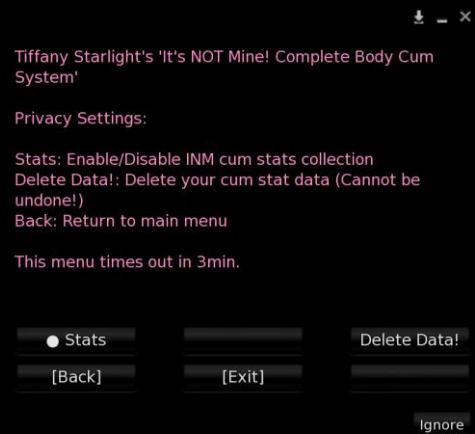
Tiffany Starlight's 'It's NOT Mine! Complete Body Cum System'

Privacy Settings:

Stats: Enable/Disable INM cum stats collection
Delete Data!: Delete your cum stat data (Cannot be undone!)
Back: Return to main menu

This menu times out in 3min.

● Stats

Delete Data!

[Back]

[Exit]

Ignore